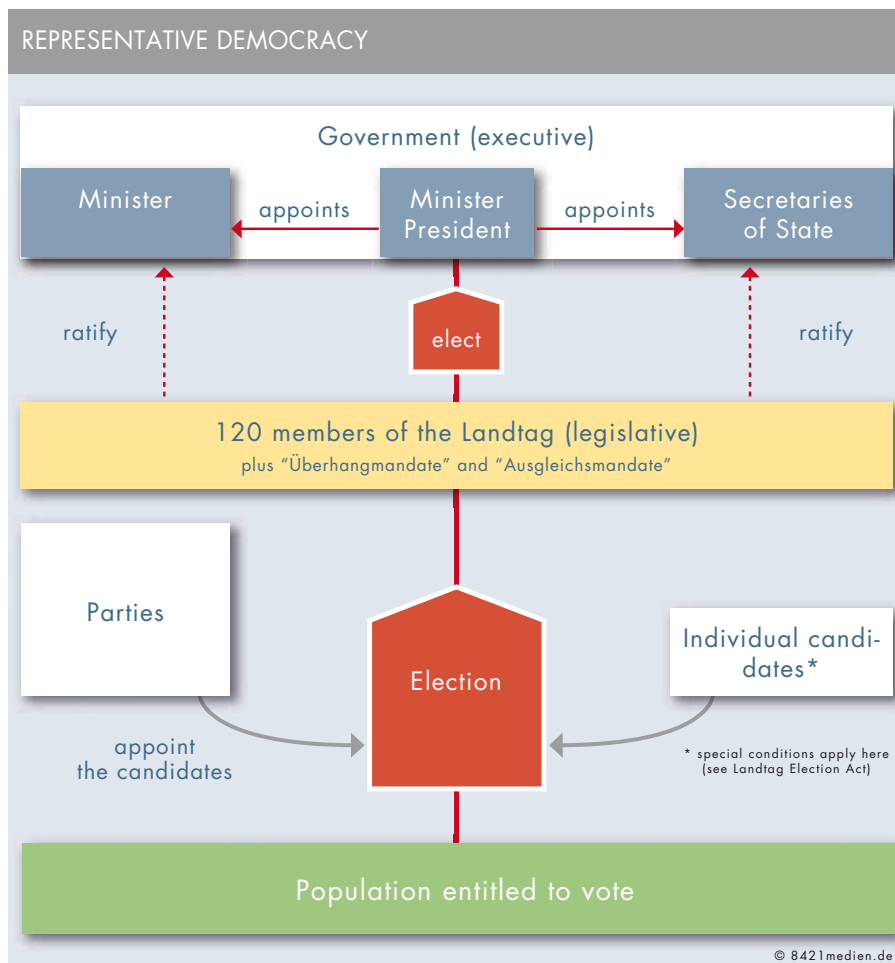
REPRESENTATIVE DEMOCRACY

Government (executive)

Minister

appoints

Minister President

appoints

Secretaries of State

ratify

elect

ratify

120 members of the Landtag (legislative)
plus “Überhangmandate” and “Ausgleichsmandate”

Parties

Election

Individual candidates*

appoint the candidates

* special conditions apply here (see Landtag Election Act)

Population entitled to vote

© 8421medien.de